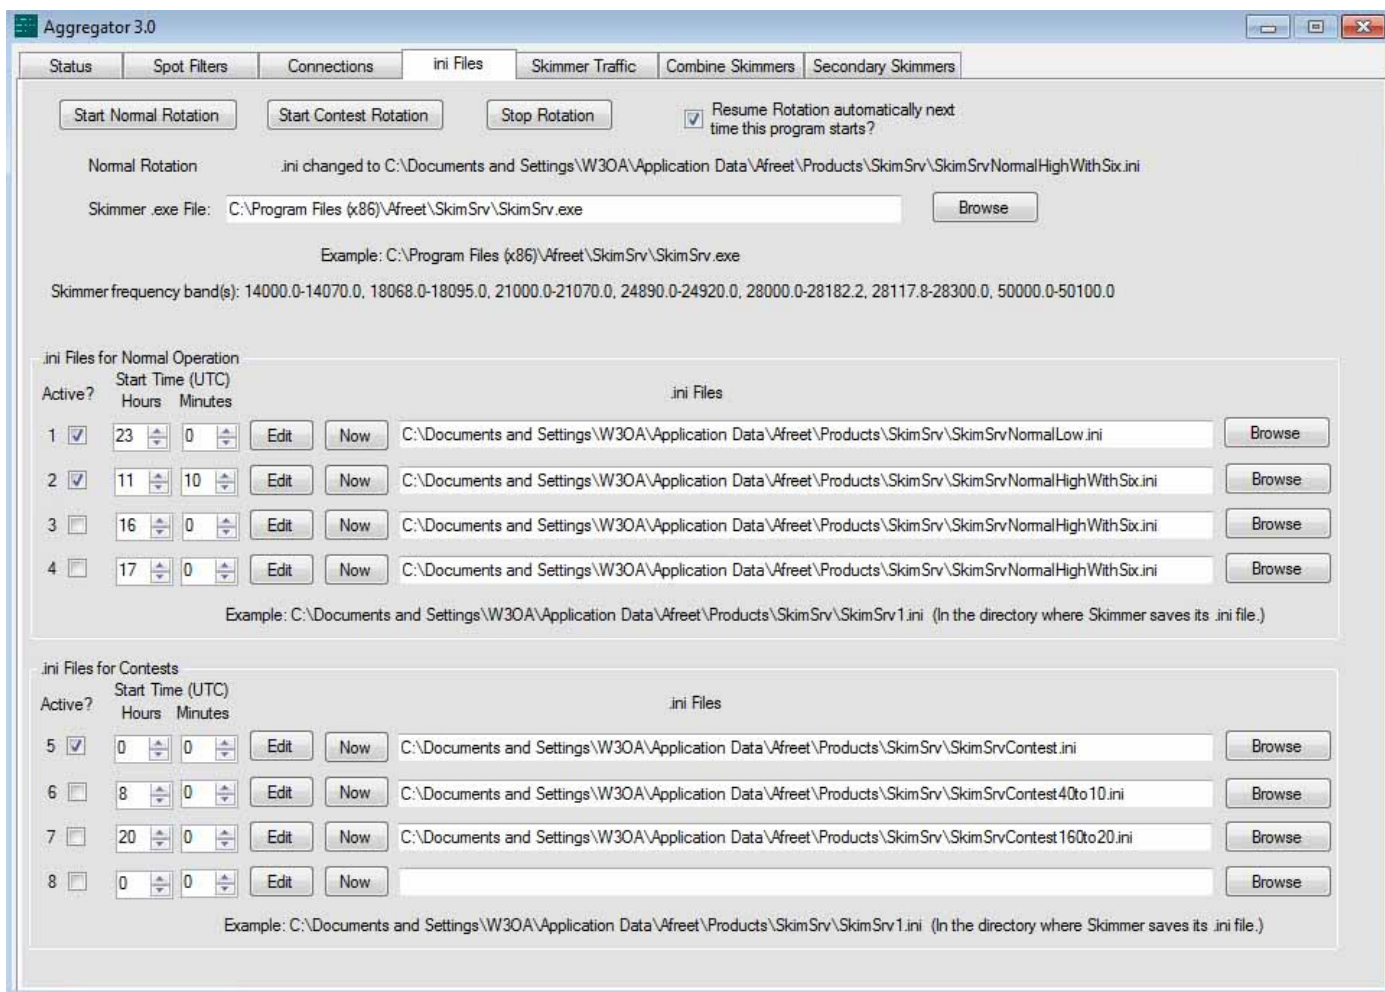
Aggregator 3.0

Status | Spot Filters | Connections | ini Files | Skimmer Traffic | Combine Skimmers | Secondary Skimmers

Start Normal Rotation | Start Contest Rotation | Stop Rotation | Resume Rotation automatically next time this program starts?

Normal Rotation .ini changed to C:\Documents and Settings\W3OA\Application Data\Afreet\Products\SkimSrv\SkimSrvNormalHighWithSix.ini

Skimmer .exe File: C:\Program Files (x86)\Afreet\SkimSrv\SkimSrv.exe Browse

Example: C:\Program Files (x86)\Afreet\SkimSrv\SkimSrv.exe

Skimmer frequency band(s): 14000.0-14070.0, 18068.0-18095.0, 21000.0-21070.0, 24890.0-24920.0, 28000.0-28182.2, 28117.8-28300.0, 50000.0-50100.0

.ini Files for Normal Operation

| Active? | Start Time (UTC) Hours | Minutes | | | .ini Files | |
|---|---|---|---|---|---|---|
| 1 | 23 | 0 | Edit | Now | C:\Documents and Settings\W3OA\Application Data\Afreet\Products\SkimSrv\SkimSrvNormalLow.ini | Browse |
| 2 | 11 | 10 | Edit | Now | C:\Documents and Settings\W3OA\Application Data\Afreet\Products\SkimSrv\SkimSrvNormalHighWithSix.ini | Browse |
| 3 | 16 | 0 | Edit | Now | C:\Documents and Settings\W3OA\Application Data\Afreet\Products\SkimSrv\SkimSrvNormalHighWithSix.ini | Browse |
| 4 | 17 | 0 | Edit | Now | C:\Documents and Settings\W3OA\Application Data\Afreet\Products\SkimSrv\SkimSrvNormalHighWithSix.ini | Browse |

Example: C:\Documents and Settings\W3OA\Application Data\Afreet\Products\SkimSrv\SkimSrv1.ini (In the directory where Skimmer saves its .ini file.)

.ini Files for Contests

| Active? | Start Time (UTC) Hours | Minutes | | | .ini Files | |
|---|---|---|---|---|---|---|
| 5 | 0 | 0 | Edit | Now | C:\Documents and Settings\W3OA\Application Data\Afreet\Products\SkimSrv\SkimSrvContest.ini | Browse |
| 6 | 8 | 0 | Edit | Now | C:\Documents and Settings\W3OA\Application Data\Afreet\Products\SkimSrv\SkimSrvContest40to10.ini | Browse |
| 7 | 20 | 0 | Edit | Now | C:\Documents and Settings\W3OA\Application Data\Afreet\Products\SkimSrv\SkimSrvContest160to20.ini | Browse |
| 8 | 0 | 0 | Edit | Now | | Browse |

Example: C:\Documents and Settings\W3OA\Application Data\Afreet\Products\SkimSrv\SkimSrv1.ini (In the directory where Skimmer saves its .ini file.)